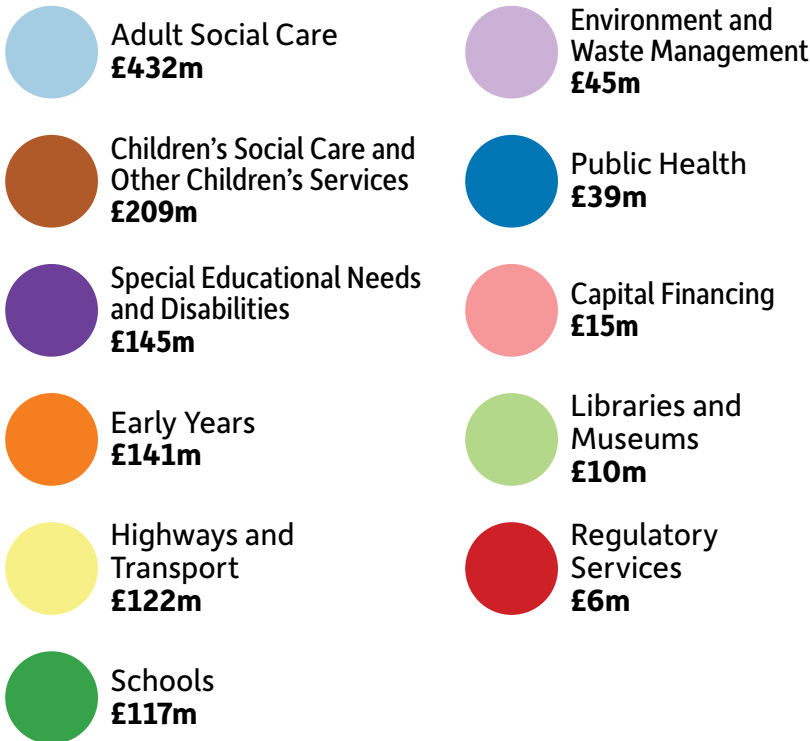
Adult Social Care
**£432m**

Children's Social Care and Other Children's Services
**£209m**

Special Educational Needs and Disabilities
**£145m**

Early Years
**£141m**

Highways and Transport
**£122m**

Schools
**£117m**

Environment and Waste Management
**£45m**

Public Health
**£39m**

Capital Financing
**£15m**

Libraries and Museums
**£10m**

Regulatory Services
**£6m**